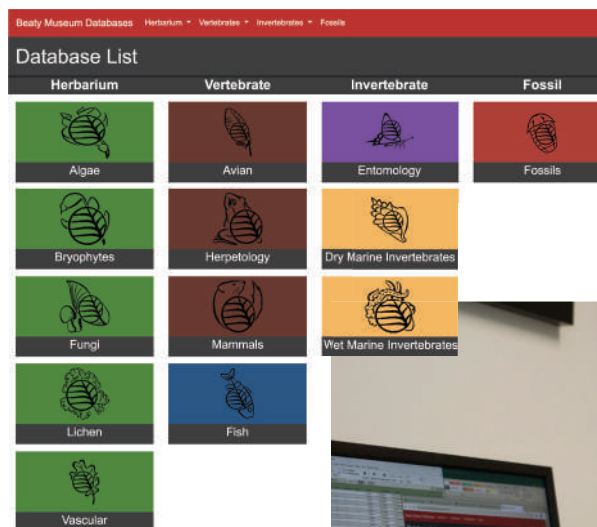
Beaty Museum Databases Herbarium ▾ Vertebrates ▾ Invertebrates ▾ Fossils

Database List

| Herbarium | Vertebrate | Invertebrate | Fossil |
|---|---|---|---|
| Algae | Avian | Entomology | Fossils |
| Bryophytes | Herpetology | Dry Marine Invertebrates | |
| Fungi | Mammals | Wet Marine Invertebrates | |
| Lichen | Fish | | |
| Vascular | | | |